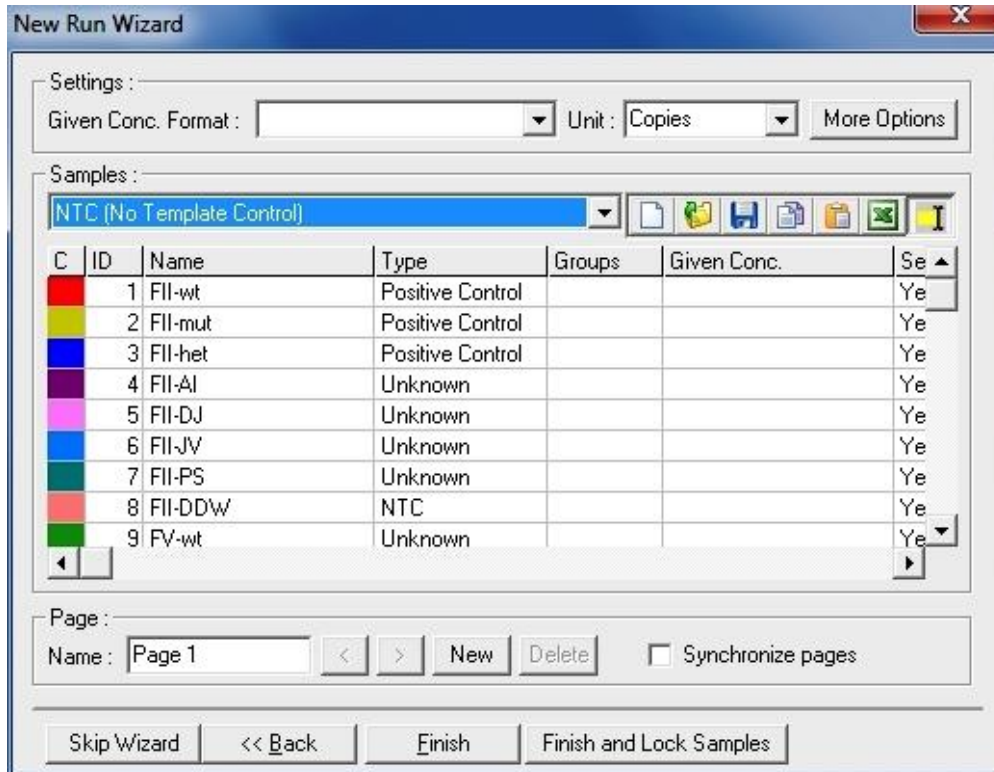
New Run Wizard

Settings :

Given Conc. Format : Unit : Copies More Options

Samples :

NTC (No Template Control)

| C | ID | Name | Type | Groups | Given Conc. | Se |
|---|---|---|---|---|---|---|
| | 1 | FII-wt | Positive Control | | | Ye |
| | 2 | FII-mut | Positive Control | | | Ye |
| | 3 | FII-het | Positive Control | | | Ye |
| | 4 | FII-AI | Unknown | | | Ye |
| | 5 | FII-DJ | Unknown | | | Ye |
| | 6 | FII-JV | Unknown | | | Ye |
| | 7 | FII-PS | Unknown | | | Ye |
| | 8 | FII-DDW | NTC | | | Ye |
| | 9 | FV-wt | Unknown | | | Ye |

Page :

Name : Page 1 < > New Delete Synchronize pages

Skip Wizard << Back Finish Finish and Lock Samples